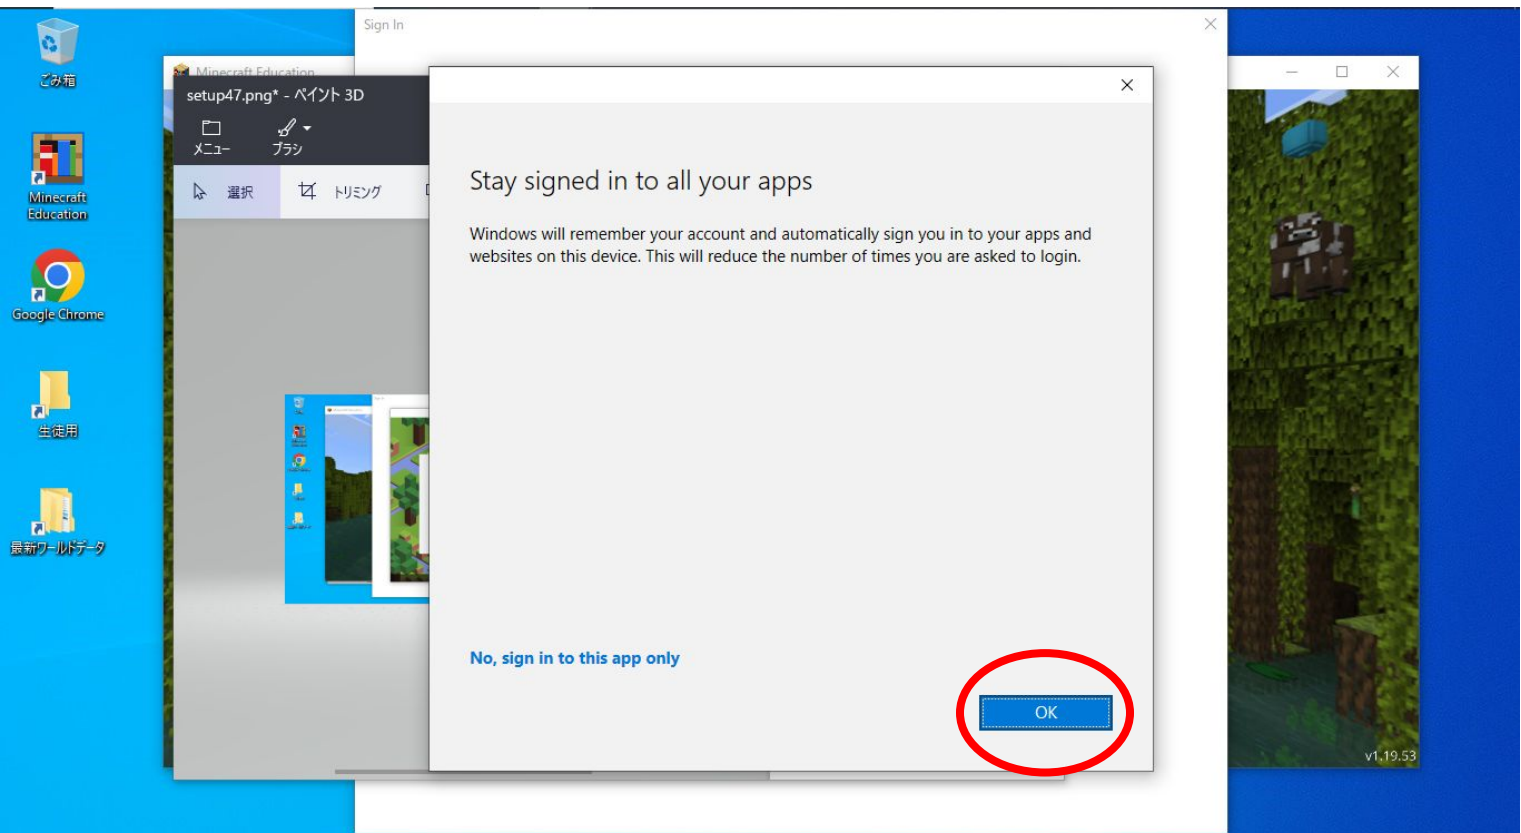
ごみ箱

Minecraft Education

Google Chrome

生徒用

最新ワールドデータ

Minecraft Education

setup47.png* - ペイント 3D

メニュー

ブラシ

選択

トリミング

Sign In

Stay signed in to all your apps

Windows will remember your account and automatically sign you in to your apps and websites on this device. This will reduce the number of times you are asked to login.

No, sign in to this app only

OK

v1.19.53